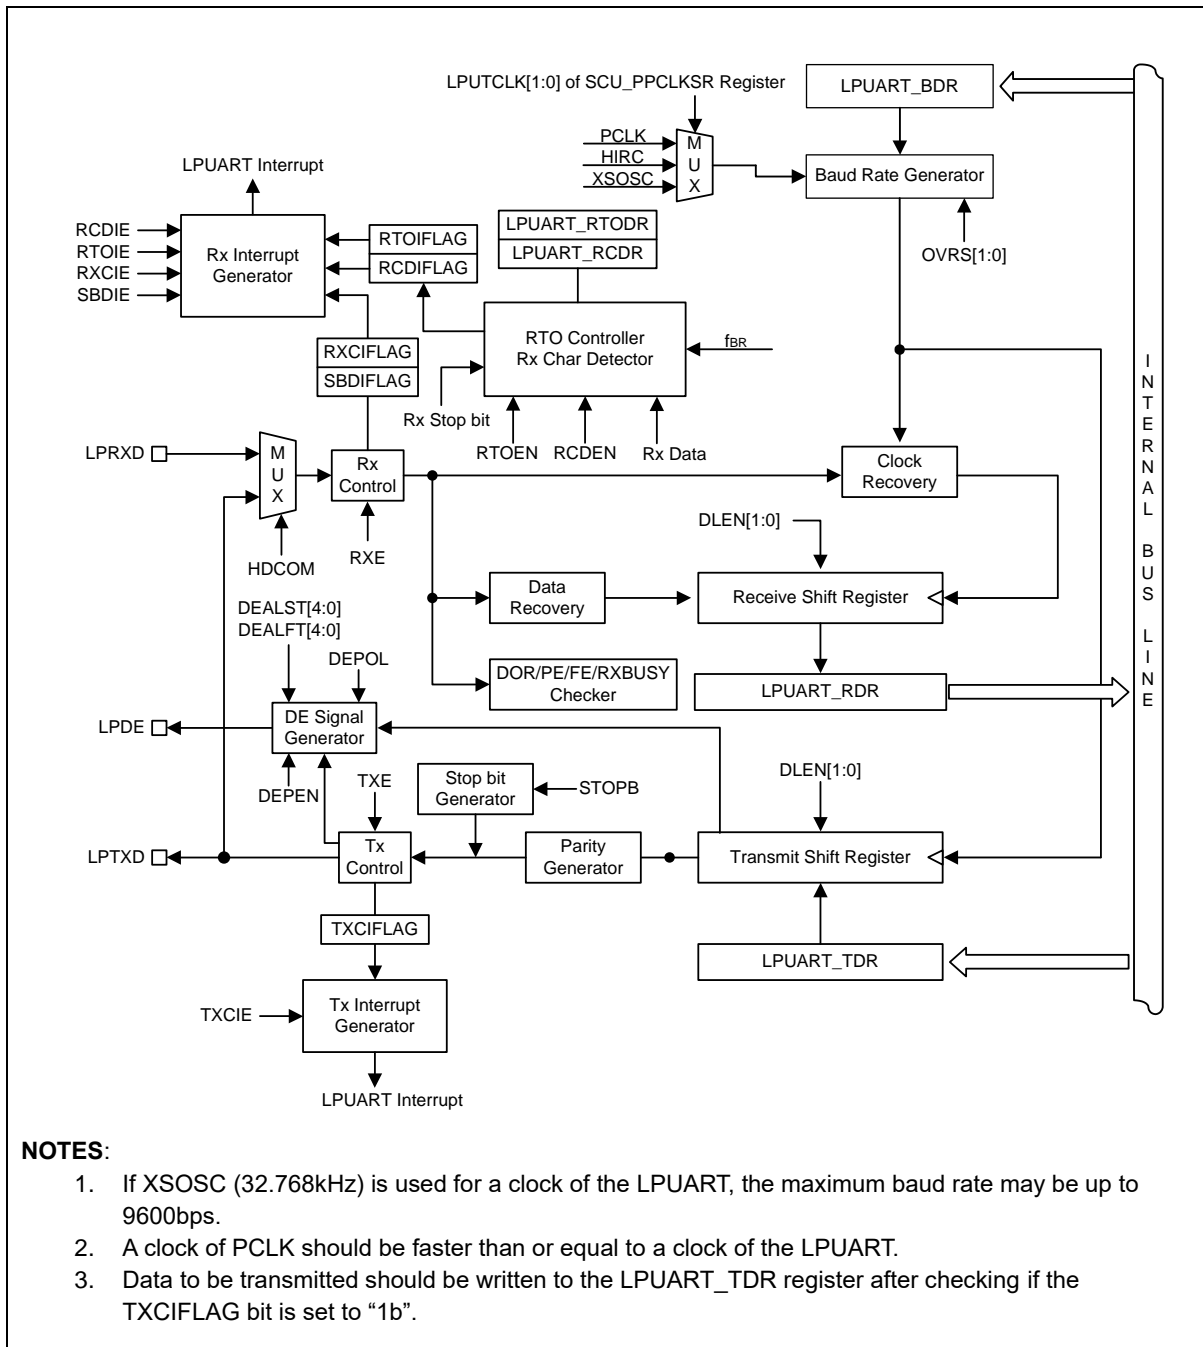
LPUTCLK[1:0] of SCU_PPCLKSR Register

LPUART_BDR

PCLK
HIRC
XSOSC

M
U
X

Baud Rate Generator

LPUART Interrupt

RCDIE
RTOIE
RXCIE
SBDIE

Rx Interrupt Generator

RTOIFLAG
RCDIFLAG

LPUART_RTODR
LPUART_RCDR

OVRS[1:0]

RTO Controller
Rx Char Detector

$f_{BR}$

RXCIFLAG
SBDIFLAG

Rx Stop bit

RTOEN
RCDEN
Rx Data

I
N
T
E
R
N
A
L

B
U
S

L
I
N
E

LPRXD

M
U
X

Rx Control

Clock Recovery

HDCOM

RXE

DLEN[1:0]

DEALST[4:0]
DEALFT[4:0]

Data Recovery

Receive Shift Register

DEPOL

DOR/PE/FE/RXBUSY Checker

LPUART_RDR

LPDE

DE Signal Generator

DEPEN

TXE

Stop bit Generator

STOPB

DLEN[1:0]

LPTXD

Tx Control

Parity Generator

Transmit Shift Register

TXCIFLAG

LPUART_TDR

TXCIE

Tx Interrupt Generator

LPUART Interrupt

NOTES:
1. If XSOSC (32.768kHz) is used for a clock of the LPUART, the maximum baud rate may be up to 9600bps.
2. A clock of PCLK should be faster than or equal to a clock of the LPUART.
3. Data to be transmitted should be written to the LPUART_TDR register after checking if the TXCIFLAG bit is set to “1b”.